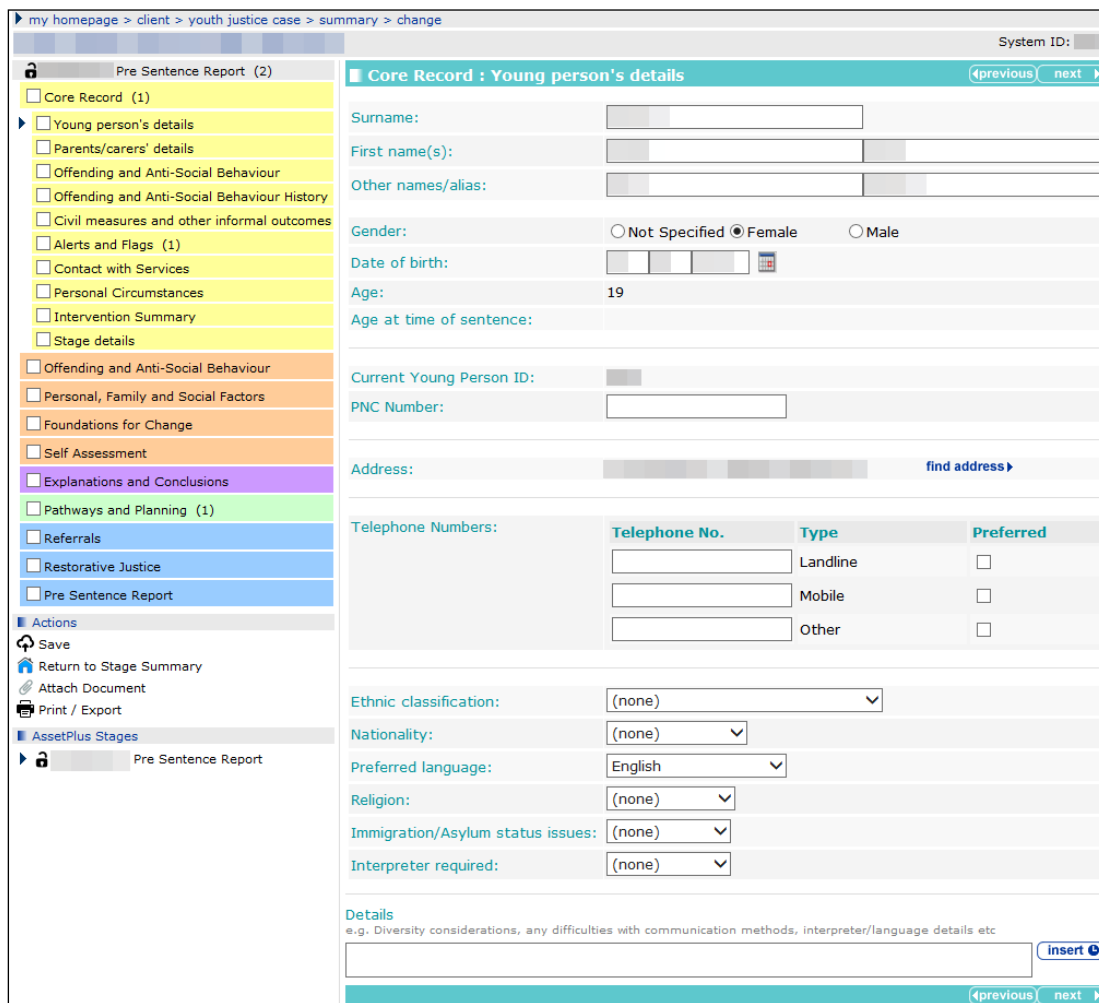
my homepage > client > youth justice case > summary > change

System ID:

Pre Sentence Report (2)
Core Record (1)
Young person's details
Parents/carers' details
Offending and Anti-Social Behaviour
Offending and Anti-Social Behaviour History
Civil measures and other informal outcomes
Alerts and Flags (1)
Contact with Services
Personal Circumstances
Intervention Summary
Stage details
Offending and Anti-Social Behaviour
Personal, Family and Social Factors
Foundations for Change
Self Assessment
Explanations and Conclusions
Pathways and Planning (1)
Referrals
Restorative Justice
Pre Sentence Report

Actions
Save
Return to Stage Summary
Attach Document
Print / Export

AssetPlus Stages
Pre Sentence Report

Core Record : Young person's details
previous next

Surname:
First name(s):
Other names/alias:

Gender: Not Specified Female Male
Date of birth:
Age: 19
Age at time of sentence:

Current Young Person ID:
PNC Number:

Address: find address

Telephone Numbers:

| Telephone No. | Type | Preferred |
|---|---|---|
| | Landline | |
| | Mobile | |
| | Other | |

Ethnic classification: (none)
Nationality: (none)
Preferred language: English
Religion: (none)
Immigration/Asylum status issues: (none)
Interpreter required: (none)

Details
e.g. Diversity considerations, any difficulties with communication methods, interpreter/language details etc
insert

previous next